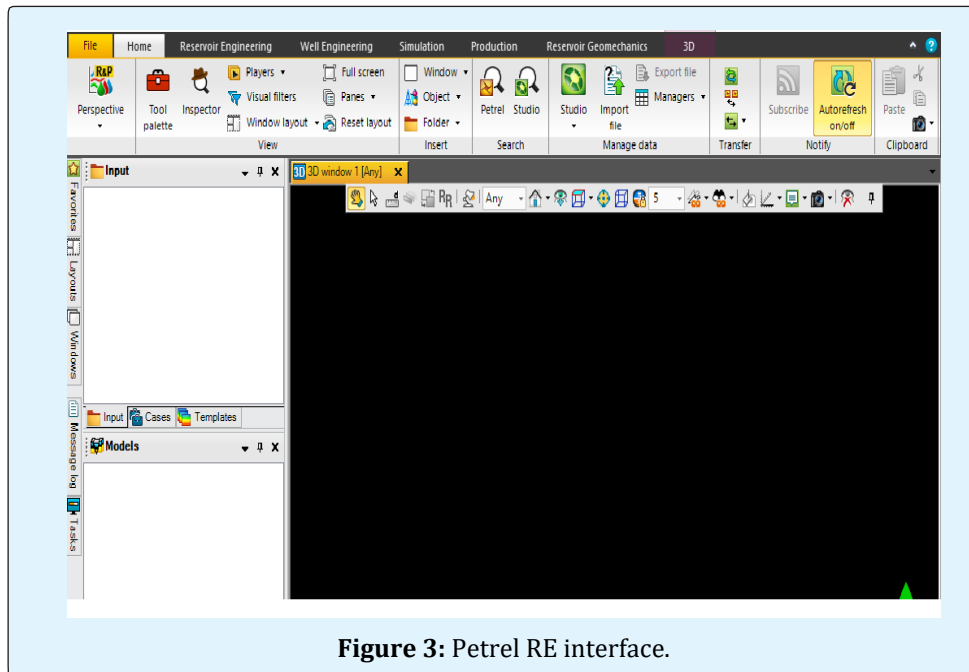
File Home Reservoir Engineering Well Engineering Simulation Production Reservoir Geomechanics 3D

R&P
Perspective
Tool palette
Inspector
Players
Visual filters
Window layout
Full screen
Panes
Reset layout
View
Window
Object
Folder
Insert
Petrel
Studio
Search
Studio
Import file
Export file
Managers
Manage data
Transfer
Subscribe
Autorefresh on/off
Notify
Paste
Clipboard

Favorites
Layouts
Windows
Message log
Tasks

Input
Input Cases Templates
Models

3D window 1 [Any]
Any
5

Figure 3: Petrel RE interface.